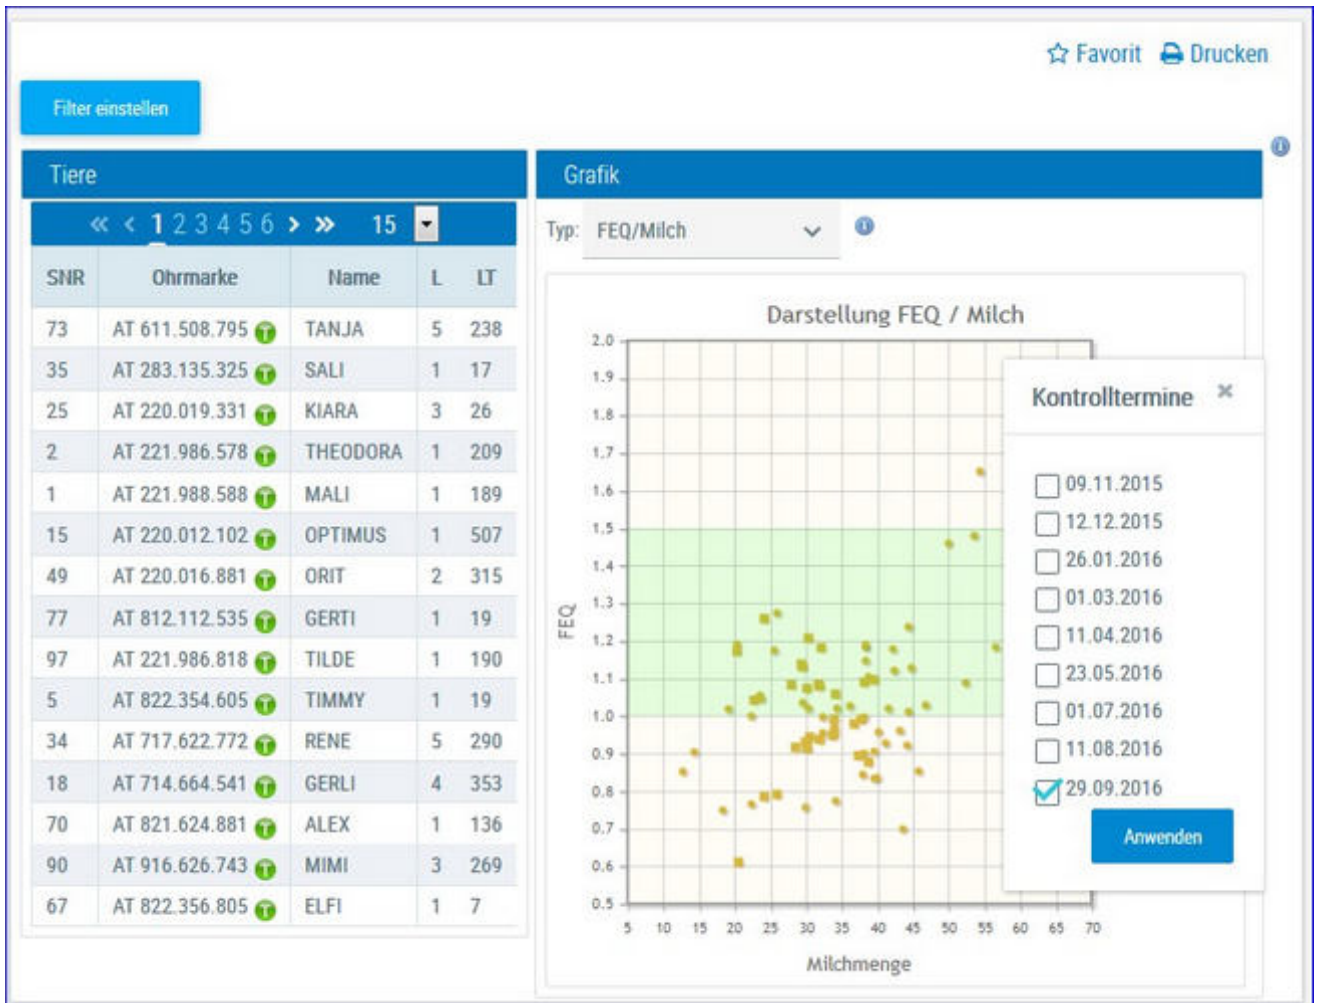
Favorit Drucken

Filter einstellen

Tiere

« ‹ 1 2 3 4 5 6 › » 15

| SNR | Ohrmarke | Name | L | LT |
|---|---|---|---|---|
| 73 | AT 611.508.795 T | TANJA | 5 | 238 |
| 35 | AT 283.135.325 T | SALI | 1 | 17 |
| 25 | AT 220.019.331 T | KIARA | 3 | 26 |
| 2 | AT 221.986.578 T | THEODORA | 1 | 209 |
| 1 | AT 221.988.588 T | MALI | 1 | 189 |
| 15 | AT 220.012.102 T | OPTIMUS | 1 | 507 |
| 49 | AT 220.016.881 T | ORIT | 2 | 315 |
| 77 | AT 812.112.535 T | GERTI | 1 | 19 |
| 97 | AT 221.986.818 T | TILDE | 1 | 190 |
| 5 | AT 822.354.605 T | TIMMY | 1 | 19 |
| 34 | AT 717.622.772 T | RENE | 5 | 290 |
| 18 | AT 714.664.541 T | GERLI | 4 | 353 |
| 70 | AT 821.624.881 T | ALEX | 1 | 136 |
| 90 | AT 916.626.743 T | MIMI | 3 | 269 |
| 67 | AT 822.356.805 T | ELFI | 1 | 7 |

Grafik

Typ: FEQ/Milch

Darstellung FEQ / Milch

FEQ

2.0 1.9 1.8 1.7 1.6 1.5 1.4 1.3 1.2 1.1 1.0 0.9 0.8 0.7 0.6 0.5

5 10 15 20 25 30 35 40 45 50 55 60 65 70

Milchmenge

Kontrolltermine ×

09.11.2015
12.12.2015
26.01.2016
01.03.2016
11.04.2016
23.05.2016
01.07.2016
11.08.2016
29.09.2016

Anwenden